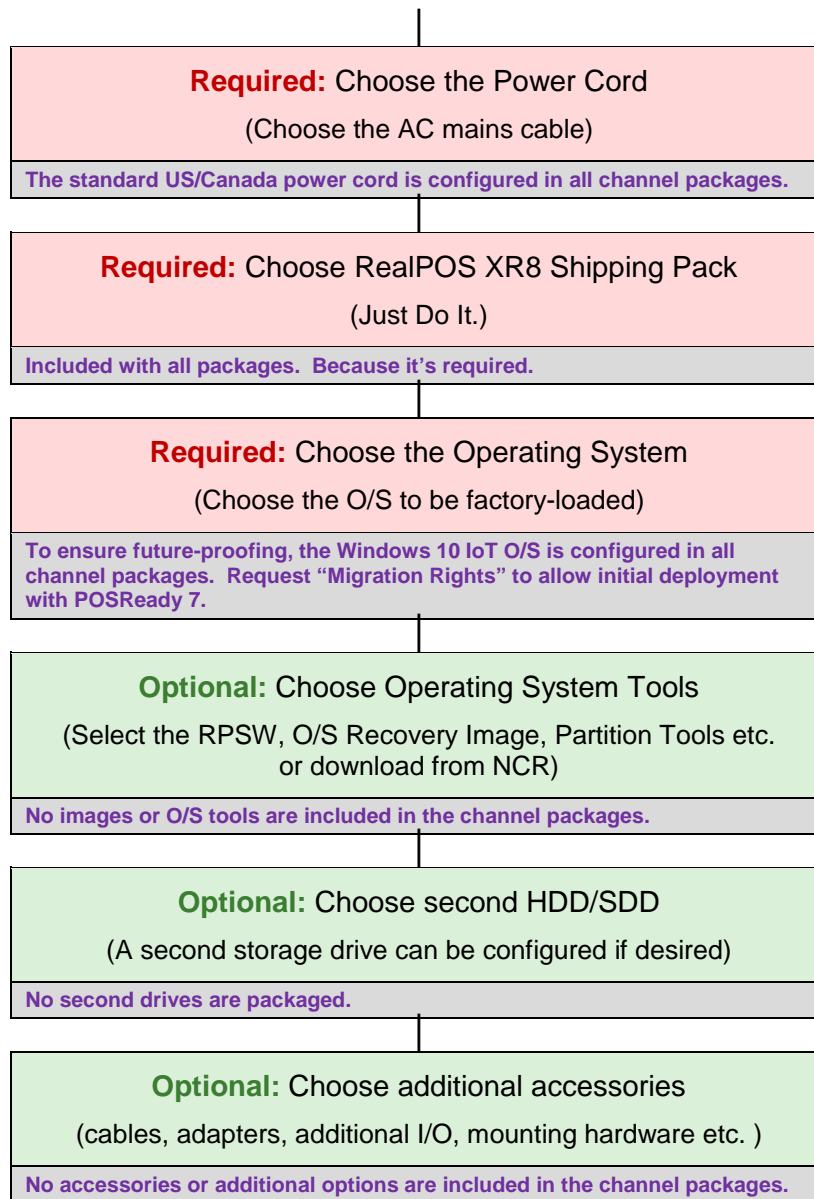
**Required:** Choose the Power Cord

(Choose the AC mains cable)

The standard US/Canada power cord is configured in all channel packages.

**Required:** Choose RealPOS XR8 Shipping Pack

(Just Do It.)

Included with all packages.  Because it's required.

**Required:** Choose the Operating System

(Choose the O/S to be factory-loaded)

To ensure future-proofing, the Windows 10 IoT O/S is configured in all channel packages.  Request "Migration Rights" to allow initial deployment with POSReady 7.

**Optional:** Choose Operating System Tools

(Select the RPSW, O/S Recovery Image, Partition Tools etc. or download from NCR)

No images or O/S tools are included in the channel packages.

**Optional:** Choose second HDD/SDD

(A second storage drive can be configured if desired)

No second drives are packaged.

**Optional:** Choose additional accessories

(cables, adapters, additional I/O, mounting hardware etc. )

No accessories or additional options are included in the channel packages.